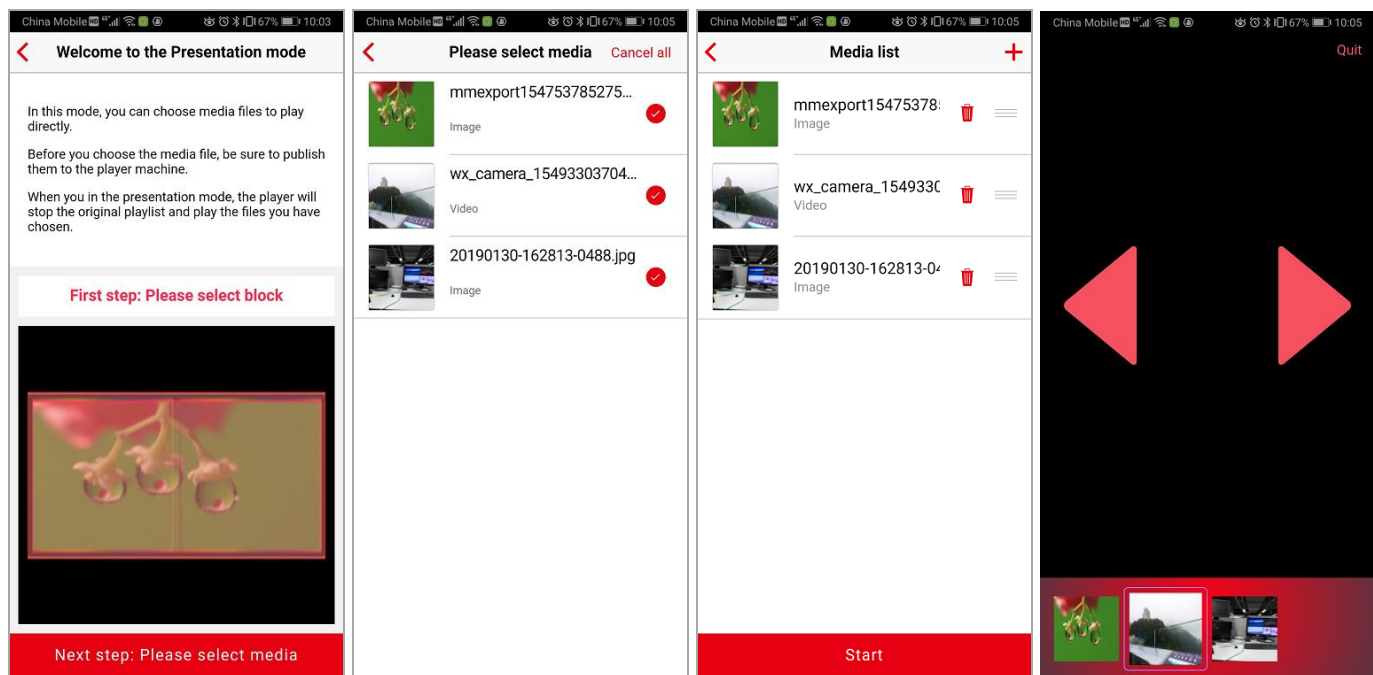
China Mobile 67% 10:03

Welcome to the Presentation mode

In this mode, you can choose media files to play directly.

Before you choose the media file, be sure to publish them to the player machine.

When you in the presentation mode, the player will stop the original playlist and play the files you have chosen.

First step: Please select block

Next step: Please select media

China Mobile 67% 10:05

Please select media

Cancel all

mmexport154753785275...

Image

wx_camera_15493303704...

Video

20190130-162813-0488.jpg

Image

China Mobile 67% 10:05

Media list

mmexport15475378

Image

wx_camera_1549330

Video

20190130-162813-04

Image

Start

China Mobile 67% 10:05

Quit